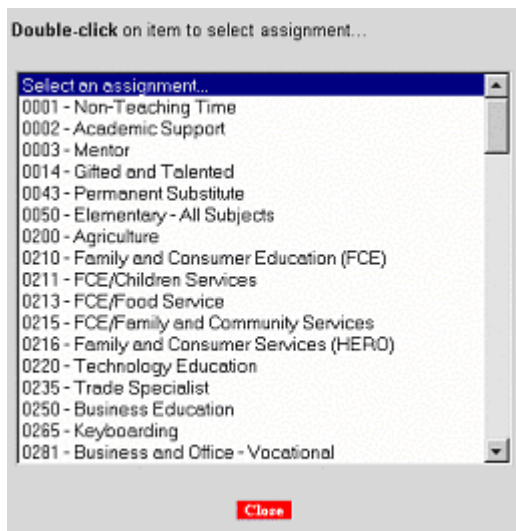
**Double-click** on item to select assignment...

Select an assignment...
0001 - Non-Teaching Time
0002 - Academic Support
0003 - Mentor
0014 - Gifted and Talented
0043 - Permanent Substitute
0050 - Elementary - All Subjects
0200 - Agriculture
0210 - Family and Consumer Education (FCE)
0211 - FCE/Children Services
0213 - FCE/Food Service
0215 - FCE/Family and Community Services
0216 - Family and Consumer Services (HERO)
0220 - Technology Education
0235 - Trade Specialist
0250 - Business Education
0265 - Keyboarding
0281 - Business and Office - Vocational

Close